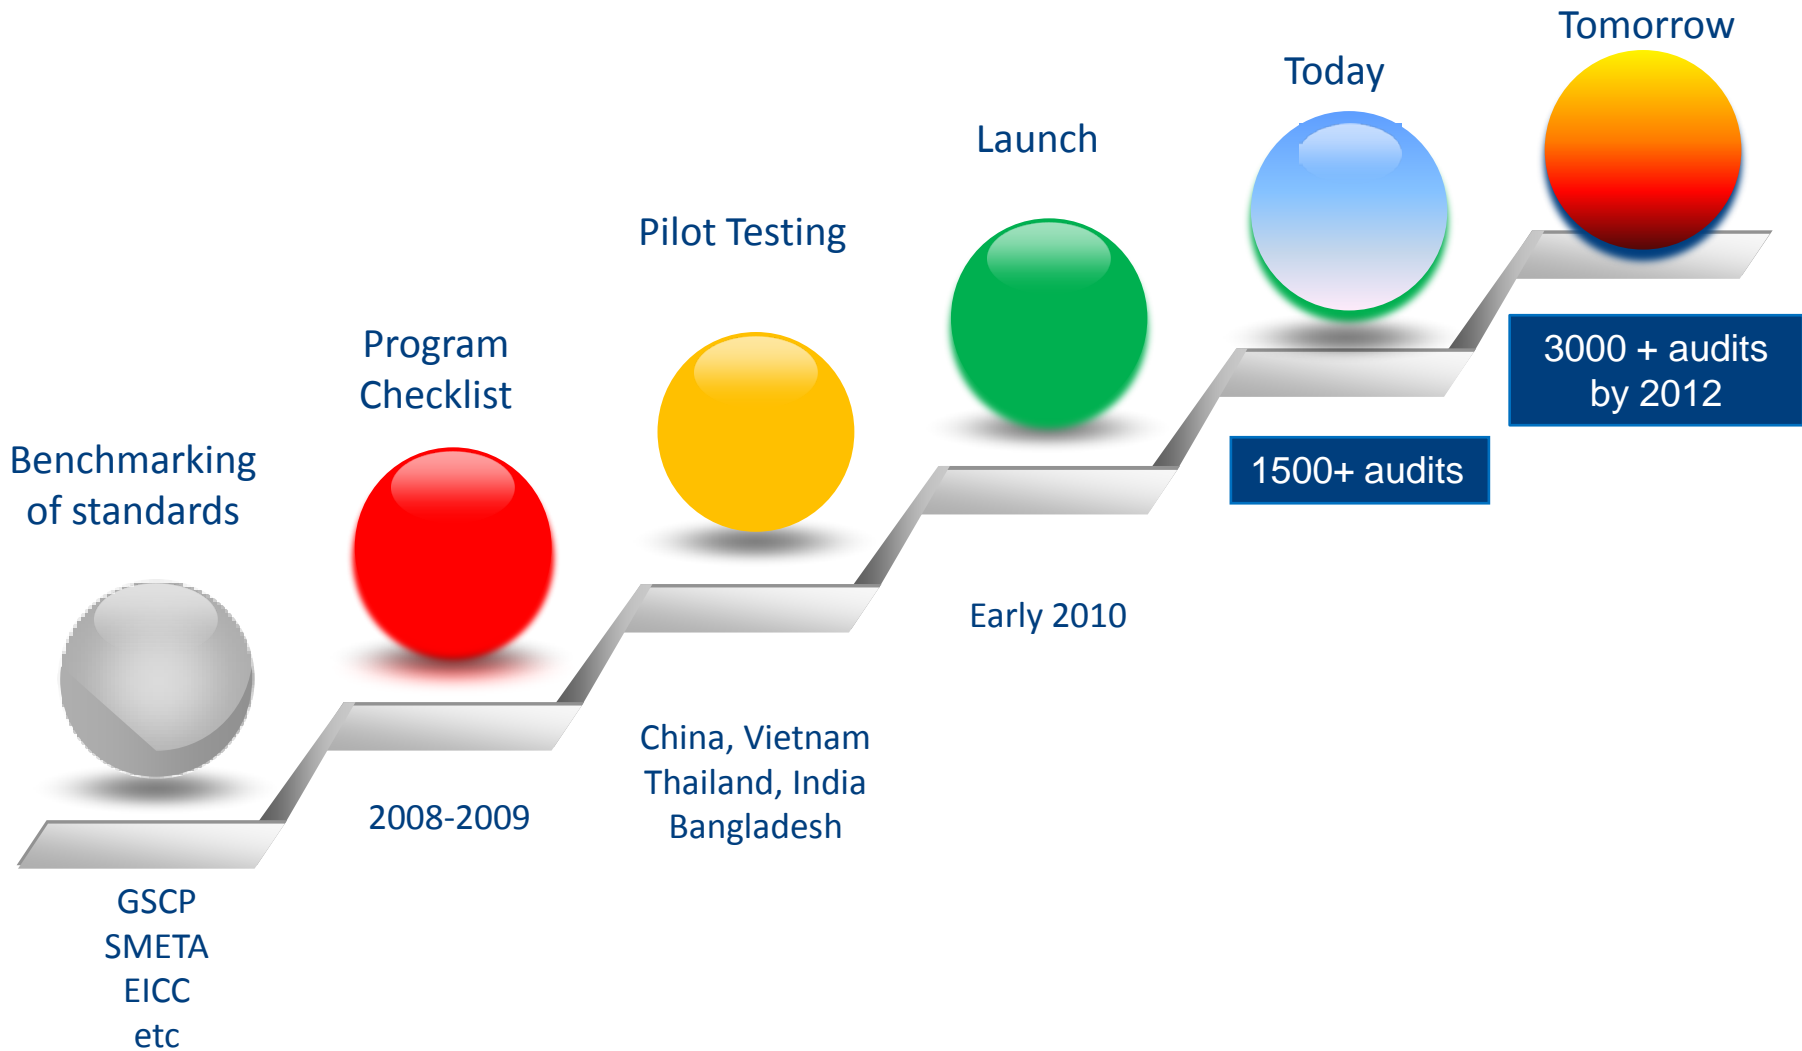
Benchmarking of standards

GSCP
SMETA
EICC
etc

Program Checklist

2008-2009

Pilot Testing

China, Vietnam
Thailand, India
Bangladesh

Launch

Early 2010

Today

1500+ audits

Tomorrow

3000 + audits by 2012